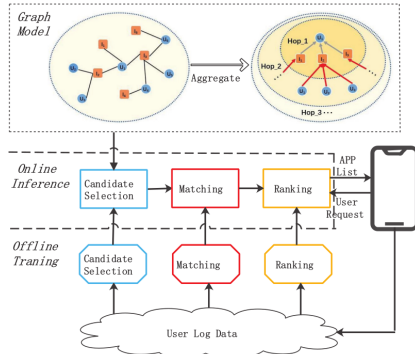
Graph Model

Aggregate

Hop_1

Hop_2

Hop_3

Hop_3 ...

Online Inference

Candidate Selection

Matching

Ranking

APP List

User Request

Offline Traning

Candidate Selection

Matching

Ranking

User Log Data